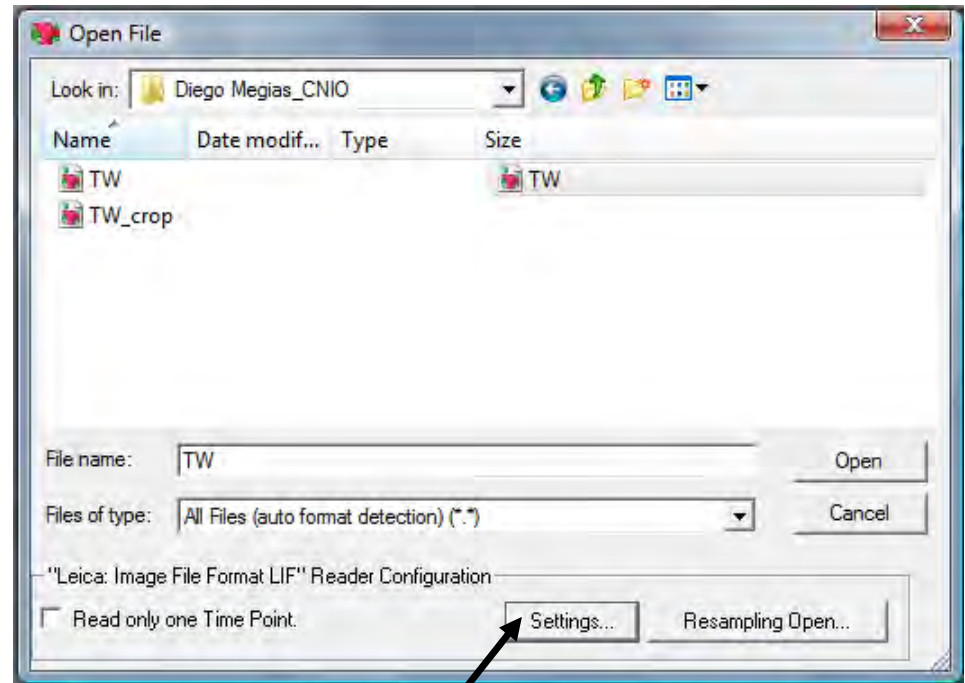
Open File

Look in: Diego Megias_CNIO

| Name | Date modif... | Type | Size |
|---|---|---|---|
| TW | | | TW |
| TW_crop | | | |

File name: TW

Open

Files of type: All Files (auto format detection) (*.*)

Cancel

"Leica: Image File Format LIF" Reader Configuration

Read only one Time Point.

Settings...

Resampling Open...